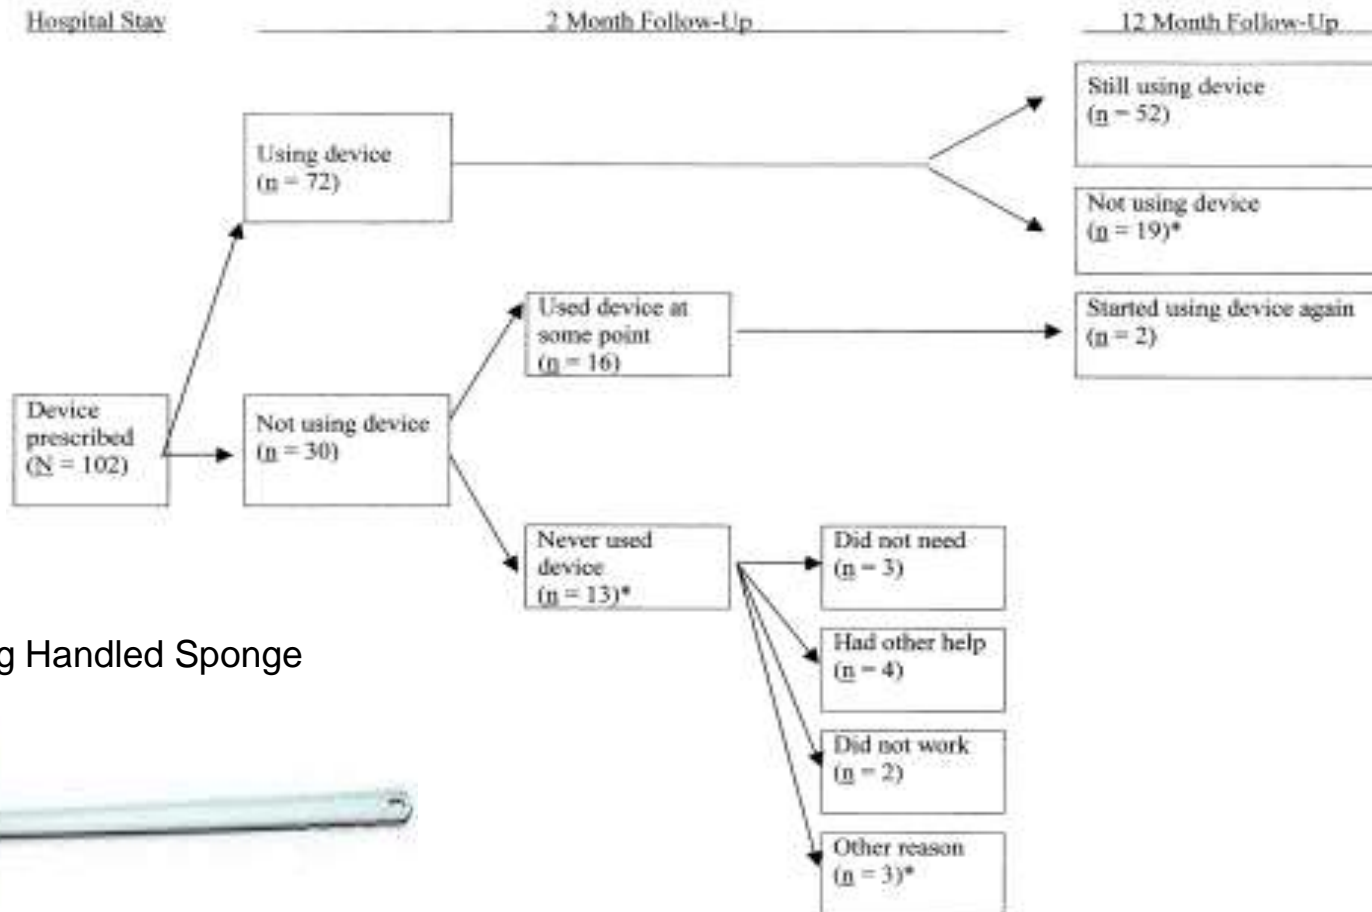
Hospital Stay

2 Month Follow-Up

12 Month Follow-Up

Device prescribed ($\underline{N}$ = 102)

Using device ($\underline{n}$ = 72)

Not using device ($\underline{n}$ = 30)

Used device at some point ($\underline{n}$ = 16)

Never used device ($\underline{n}$ = 13)*

Still using device ($\underline{n}$ = 52)

Not using device ($\underline{n}$ = 19)*

Started using device again ($\underline{n}$ = 2)

Did not need ($\underline{n}$ = 3)

Had other help ($\underline{n}$ = 4)

Did not work ($\underline{n}$ = 2)

Other reason ($\underline{n}$ = 3)*

g Handled Sponge